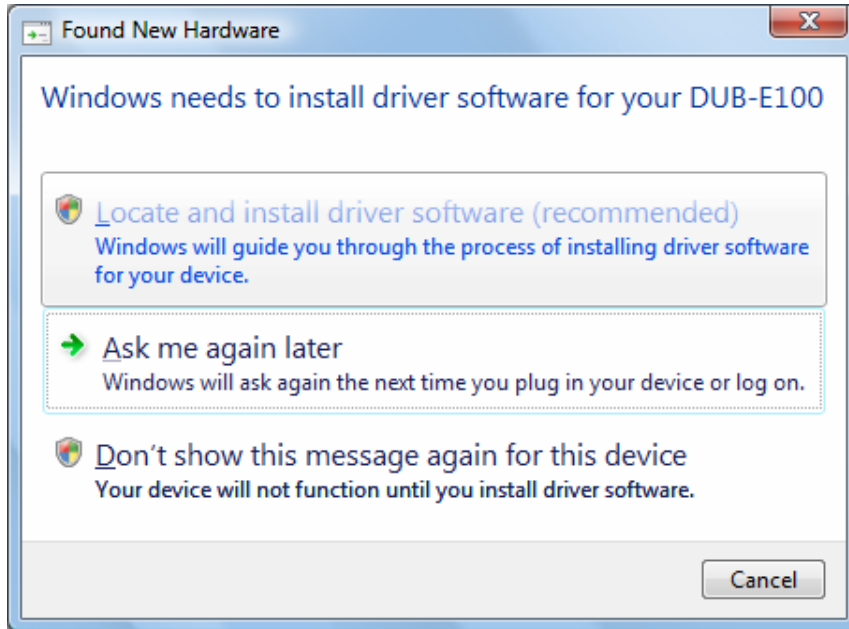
Found New Hardware

Windows needs to install driver software for your DUB-E100

Locate and install driver software (recommended)
Windows will guide you through the process of installing driver software for your device.

Ask me again later
Windows will ask again the next time you plug in your device or log on.

Don't show this message again for this device
Your device will not function until you install driver software.

Cancel